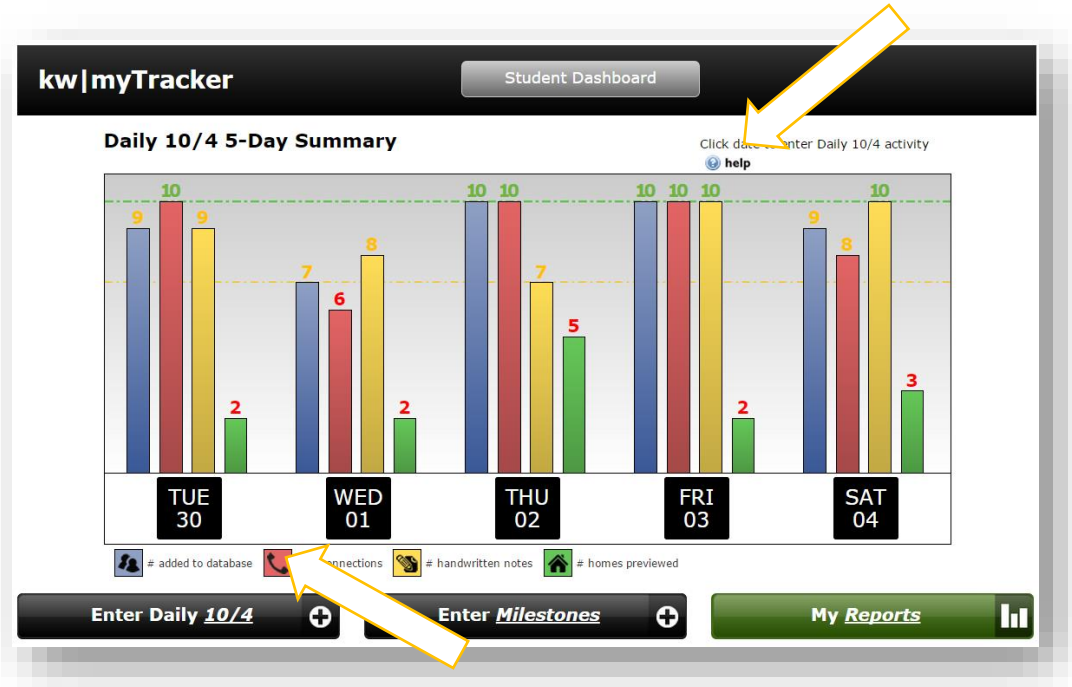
kw|myTracker

Student Dashboard

Daily 10/4 5-Day Summary

Click date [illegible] enter Daily 10/4 activity

help

9 10 9 2

7 6 8 2

10 10 7 5

10 10 10 2

9 8 10 3

TUE 30

WED 01

THU 02

FRI 03

SAT 04

# added to database

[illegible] connections

# handwritten notes

# homes previewed

Enter Daily 10/4

Enter Milestones

My Reports